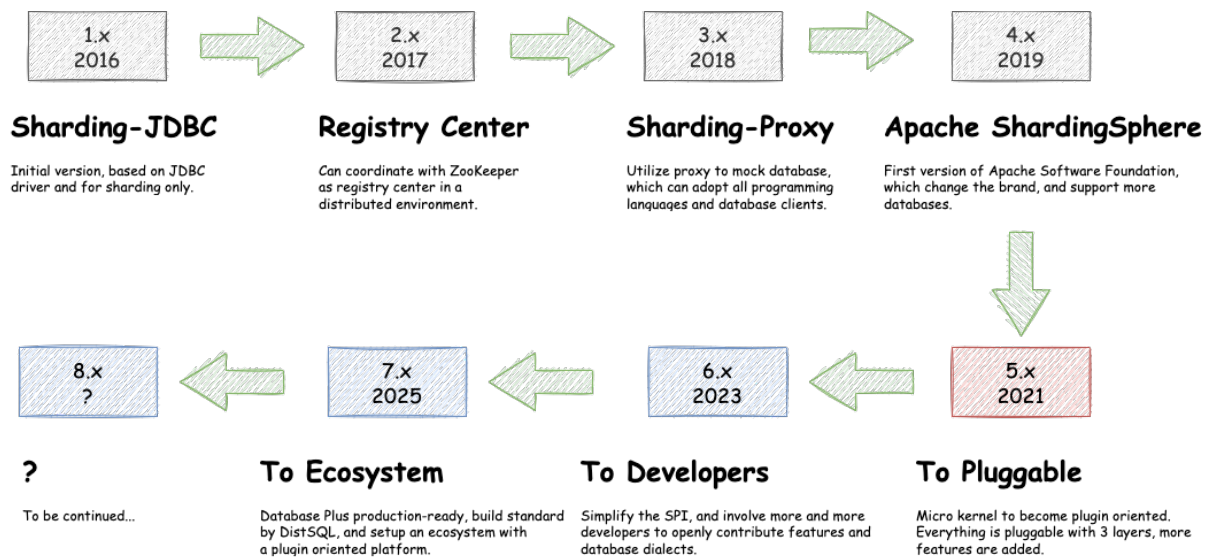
1.x
2016

2.x
2017

3.x
2018

4.x
2019

Sharding-JDBC

Initial version, based on JDBC driver and for sharding only.

Registry Center

Can coordinate with ZooKeeper as registry center in a distributed environment.

Sharding-Proxy

Utilize proxy to mock database, which can adopt all programming languages and database clients.

Apache ShardingSphere

First version of Apache Software Foundation, which change the brand, and support more databases.

8.x
?

7.x
2025

6.x
2023

5.x
2021

?

To be continued...

To Ecosystem

Database Plus production-ready, build standard by DistSQL, and setup an ecosystem with a plugin oriented platform.

To Developers

Simplify the SPI, and involve more and more developers to openly contribute features and database dialects.

To Pluggable

Micro kernel to become plugin oriented. Everything is pluggable with 3 layers, more features are added.